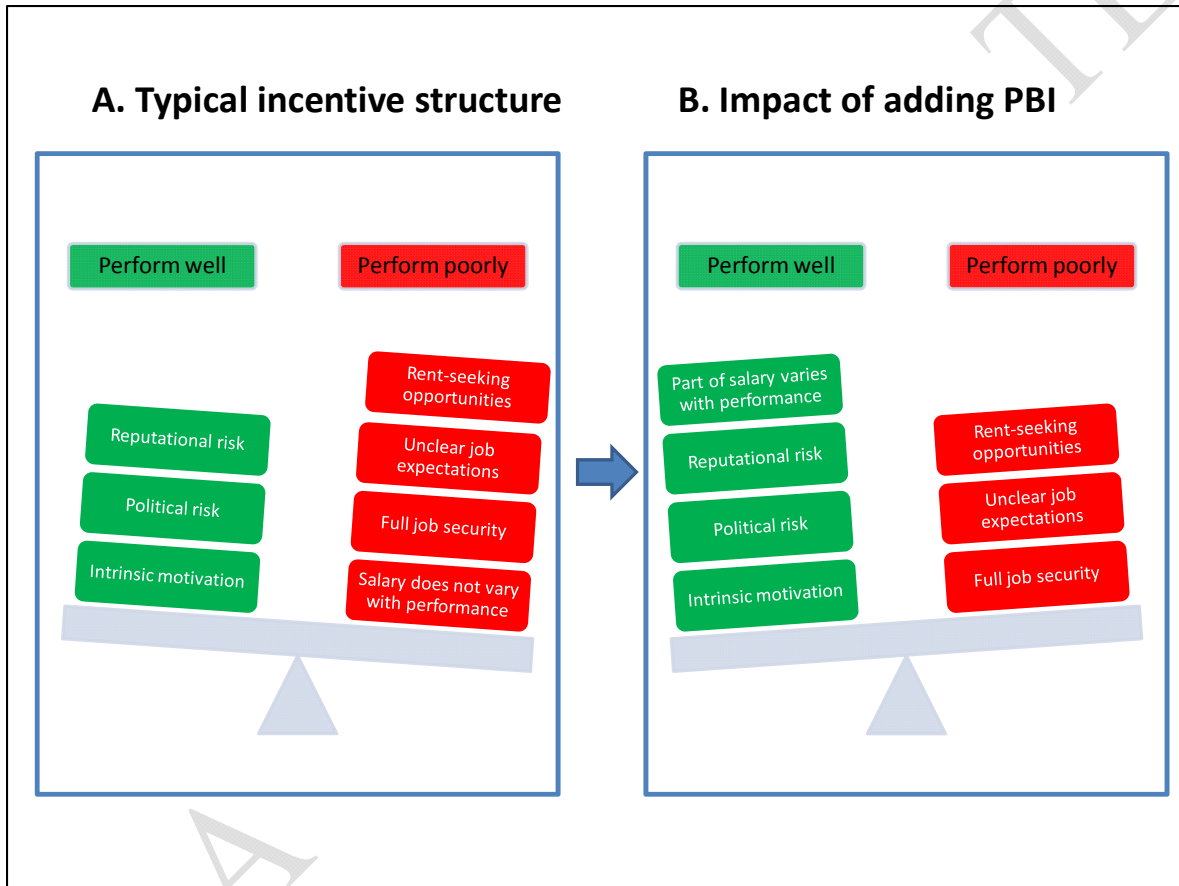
A. Typical incentive structure

Perform well

Perform poorly

Reputational risk

Political risk

Intrinsic motivation

Rent-seeking opportunities

Unclear job expectations

Full job security

Salary does not vary with performance

B. Impact of adding PBI

Perform well

Perform poorly

Part of salary varies with performance

Reputational risk

Political risk

Intrinsic motivation

Rent-seeking opportunities

Unclear job expectations

Full job security